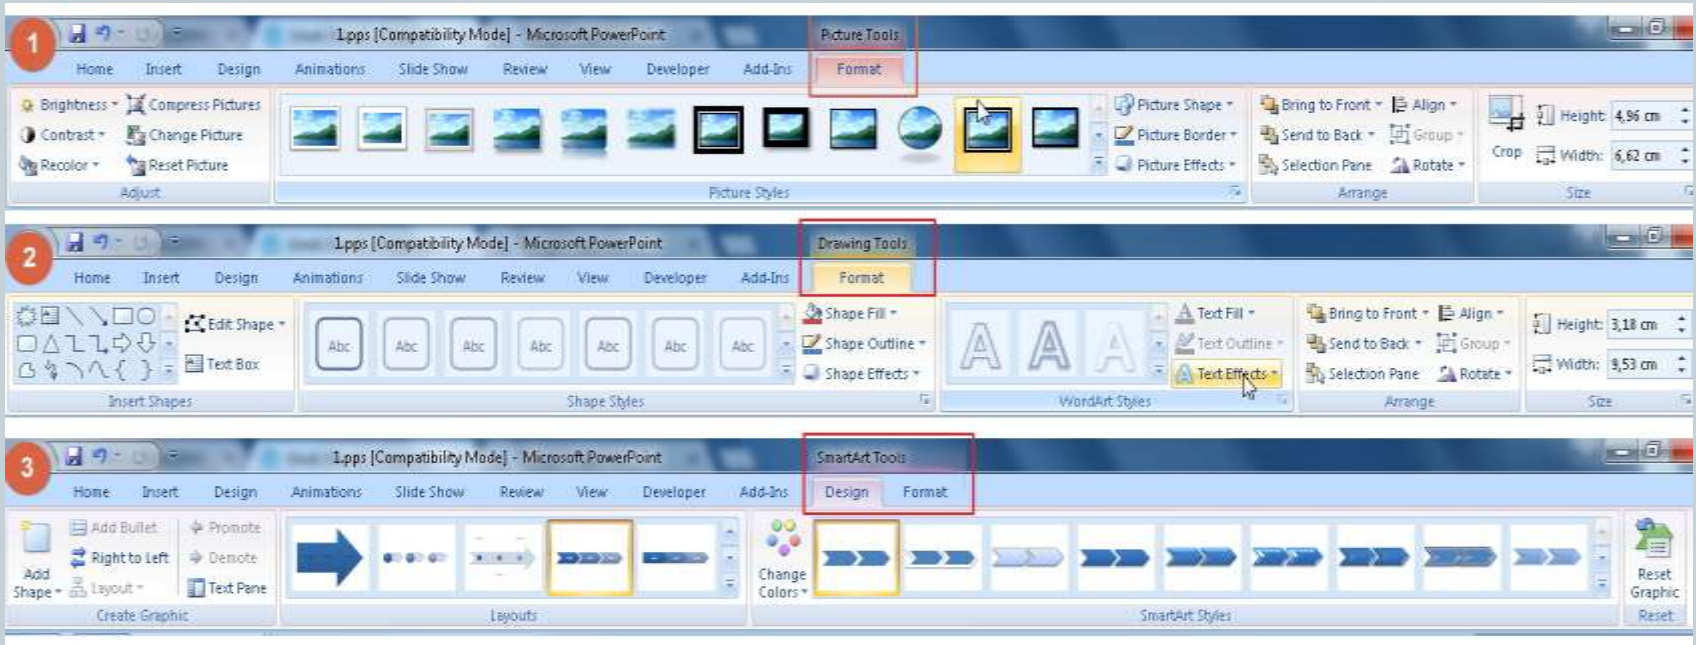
1

1.pps [Compatibility Mode] - Microsoft PowerPoint

Picture Tools

Home Insert Design Animations Slide Show Review View Developer Add-Ins Format

Brightness Compress Pictures
Contrast Change Picture
Recolor Reset Picture
Adjust

Picture Styles

Picture Shape
Picture Border
Picture Effects

Bring to Front Align
Send to Back Group
Selection Pane Rotate
Arrange

Crop
Height: 4,96 cm
Width: 6,62 cm
Size

2

1.pps [Compatibility Mode] - Microsoft PowerPoint

Drawing Tools

Home Insert Design Animations Slide Show Review View Developer Add-Ins Format

Edit Shape
Text Box
Insert Shapes

Abc Abc Abc Abc Abc Abc Abc

Shape Fill
Shape Outline
Shape Effects
Shape Styles

A A A

Text Fill
Text Outline
Text Effects
WordArt Styles

Bring to Front Align
Send to Back Group
Selection Pane Rotate
Arrange

Height: 3,18 cm
Width: 9,53 cm
Size

3

1.pps [Compatibility Mode] - Microsoft PowerPoint

SmartArt Tools

Home Insert Design Animations Slide Show Review View Developer Add-Ins Design Format

Add Shape
Add Bullet
Right to Left
Layout
Promote
Demote
Text Pane
Create Graphic

Layouts

Change Colors

SmartArt Styles

Reset Graphic
Reset